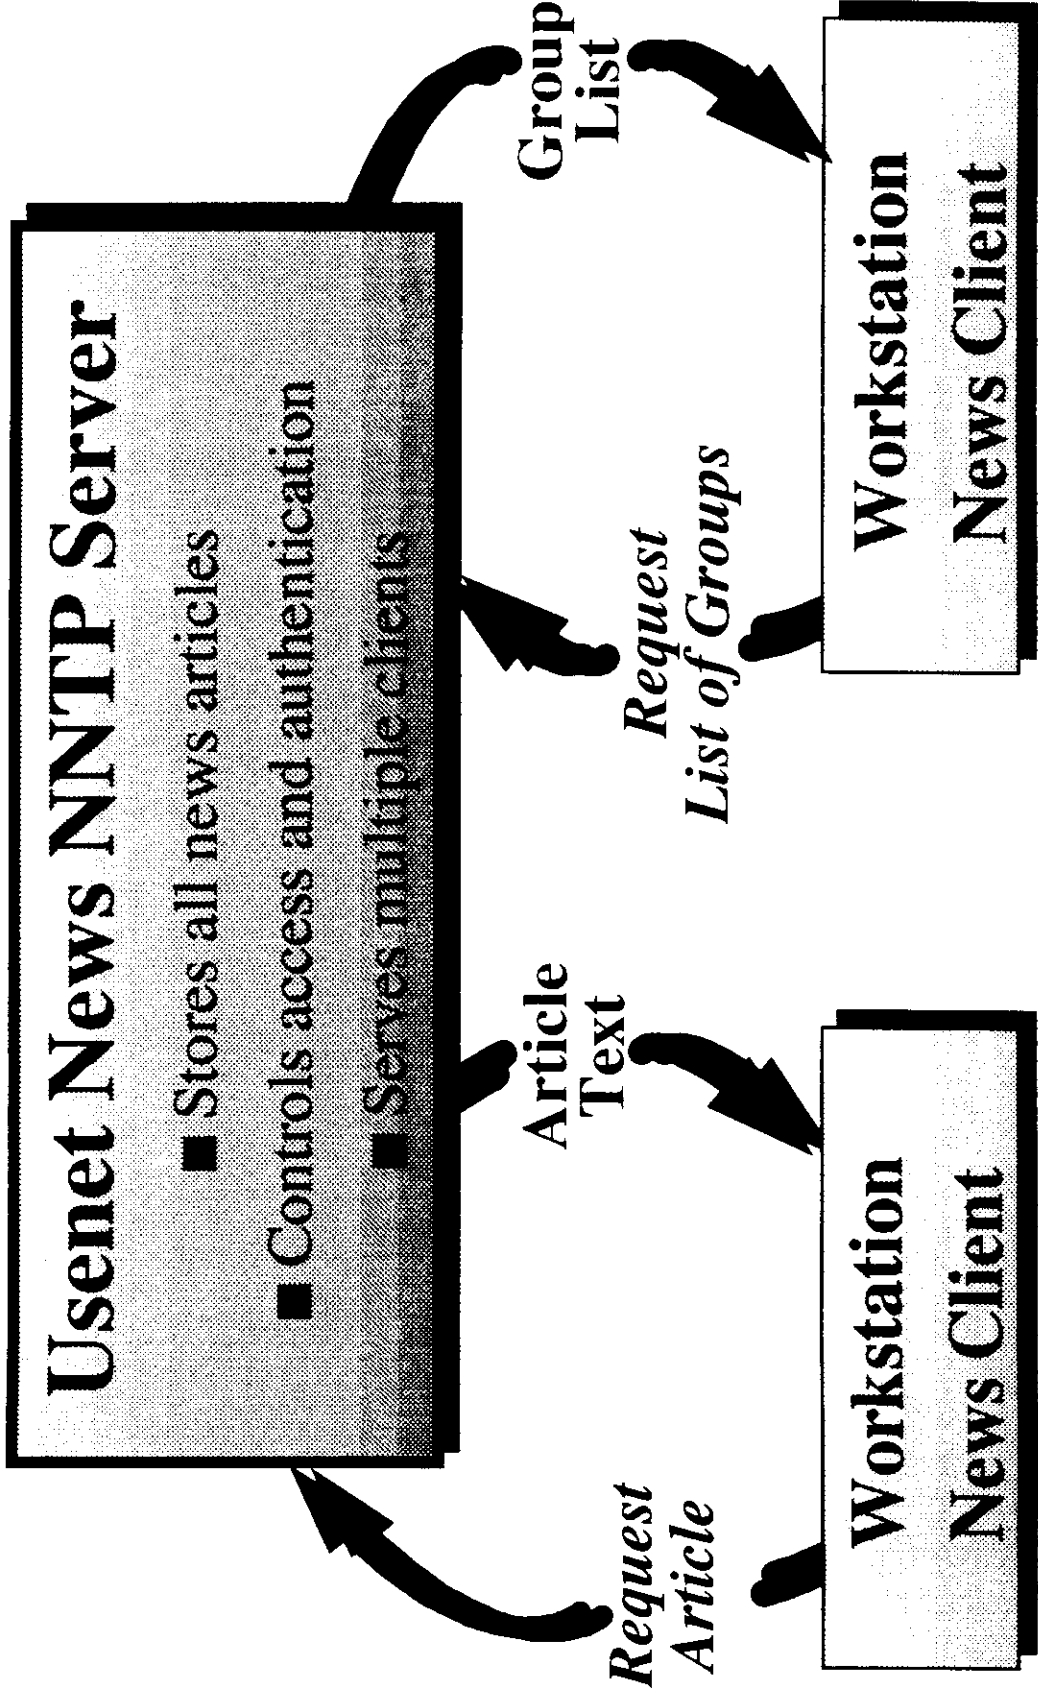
Usenet News NNTP Server

■ Stores all news articles

■ Controls access and authentication

■ Serves multiple clients

Request Article

Article Text

Request List of Groups

Group List

Workstation News Client

Workstation News Client